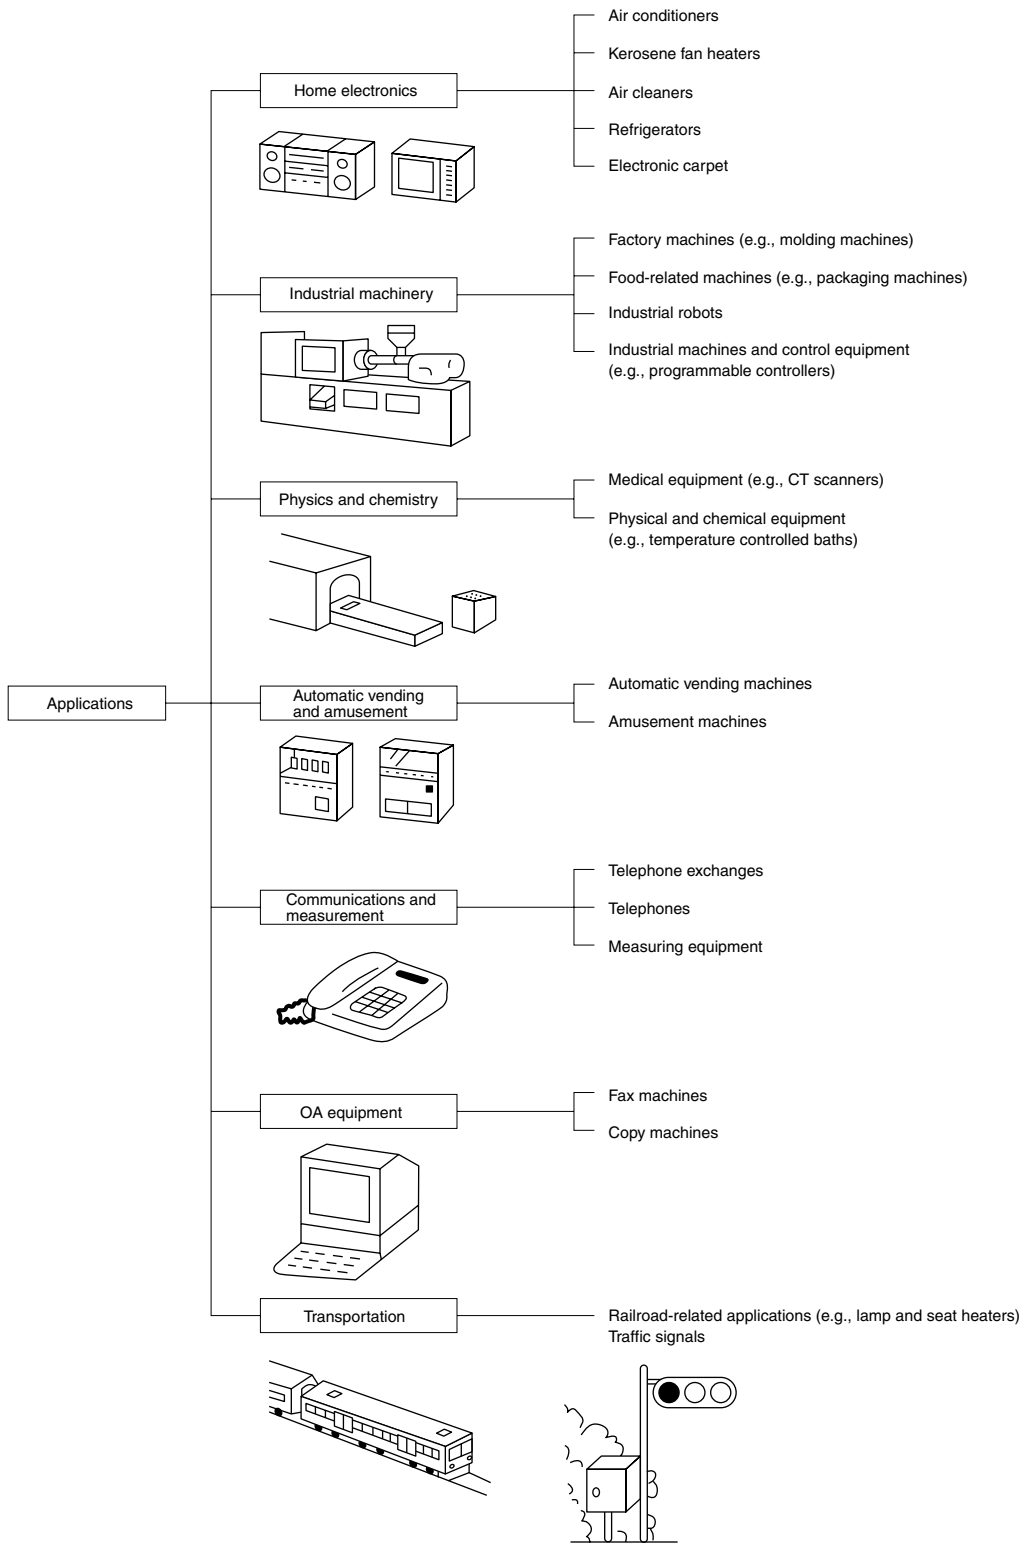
Applications

Home electronics
Air conditioners
Kerosene fan heaters
Air cleaners
Refrigerators
Electronic carpet

Industrial machinery
Factory machines (e.g., molding machines)
Food-related machines (e.g., packaging machines)
Industrial robots
Industrial machines and control equipment (e.g., programmable controllers)

Physics and chemistry
Medical equipment (e.g., CT scanners)
Physical and chemical equipment (e.g., temperature controlled baths)

Automatic vending and amusement
Automatic vending machines
Amusement machines

Communications and measurement
Telephone exchanges
Telephones
Measuring equipment

OA equipment
Fax machines
Copy machines

Transportation
Railroad-related applications (e.g., lamp and seat heaters)
Traffic signals